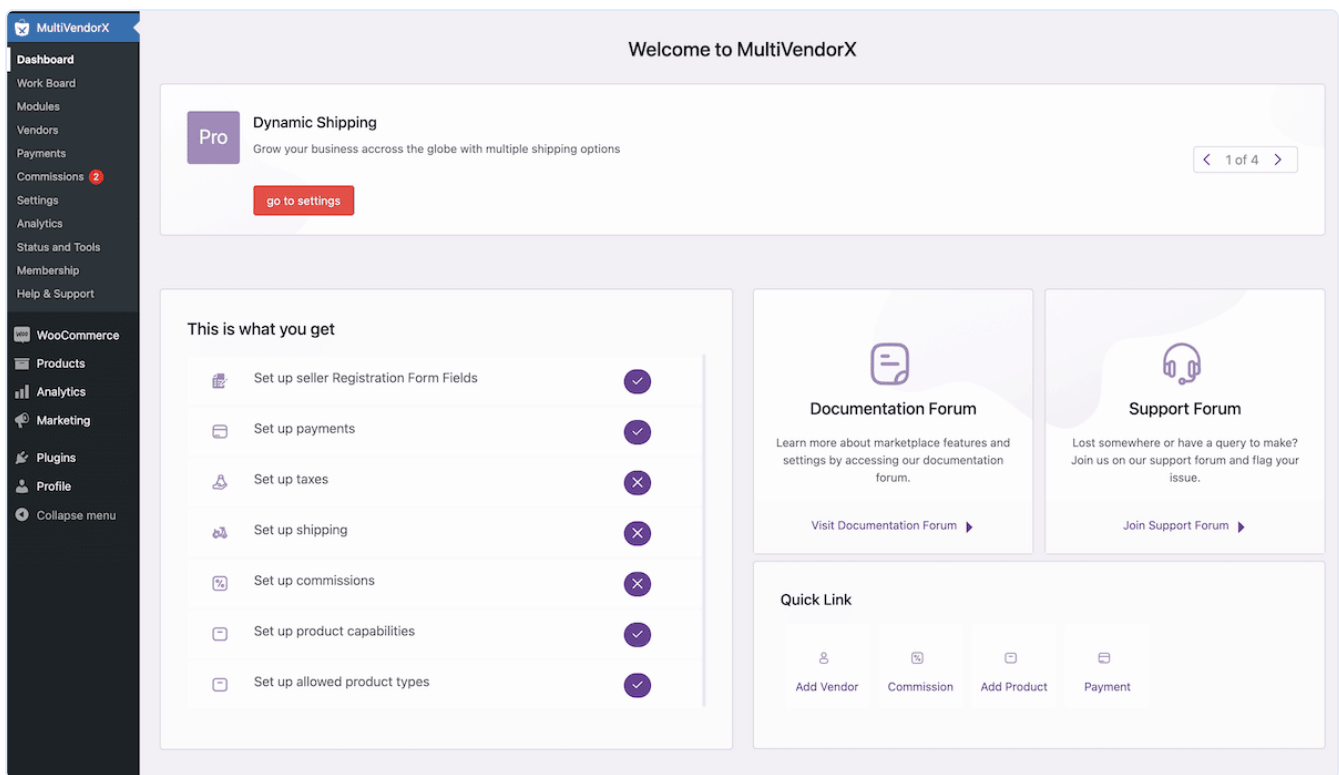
MultiVendorX
Dashboard
Work Board
Modules
Vendors
Payments
Commissions 2
Settings
Analytics
Status and Tools
Membership
Help & Support
WooCommerce
Products
Analytics
Marketing
Plugins
Profile
Collapse menu

Welcome to MultiVendorX

Pro
Dynamic Shipping
Grow your business accross the globe with multiple shipping options
go to settings
1 of 4

This is what you get
Set up seller Registration Form Fields
Set up payments
Set up taxes
Set up shipping
Set up commissions
Set up product capabilities
Set up allowed product types

Documentation Forum
Learn more about marketplace features and settings by accessing our documentation forum.
Visit Documentation Forum

Support Forum
Lost somewhere or have a query to make? Join us on our support forum and flag your issue.
Join Support Forum

Quick Link
Add Vendor
Commission
Add Product
Payment